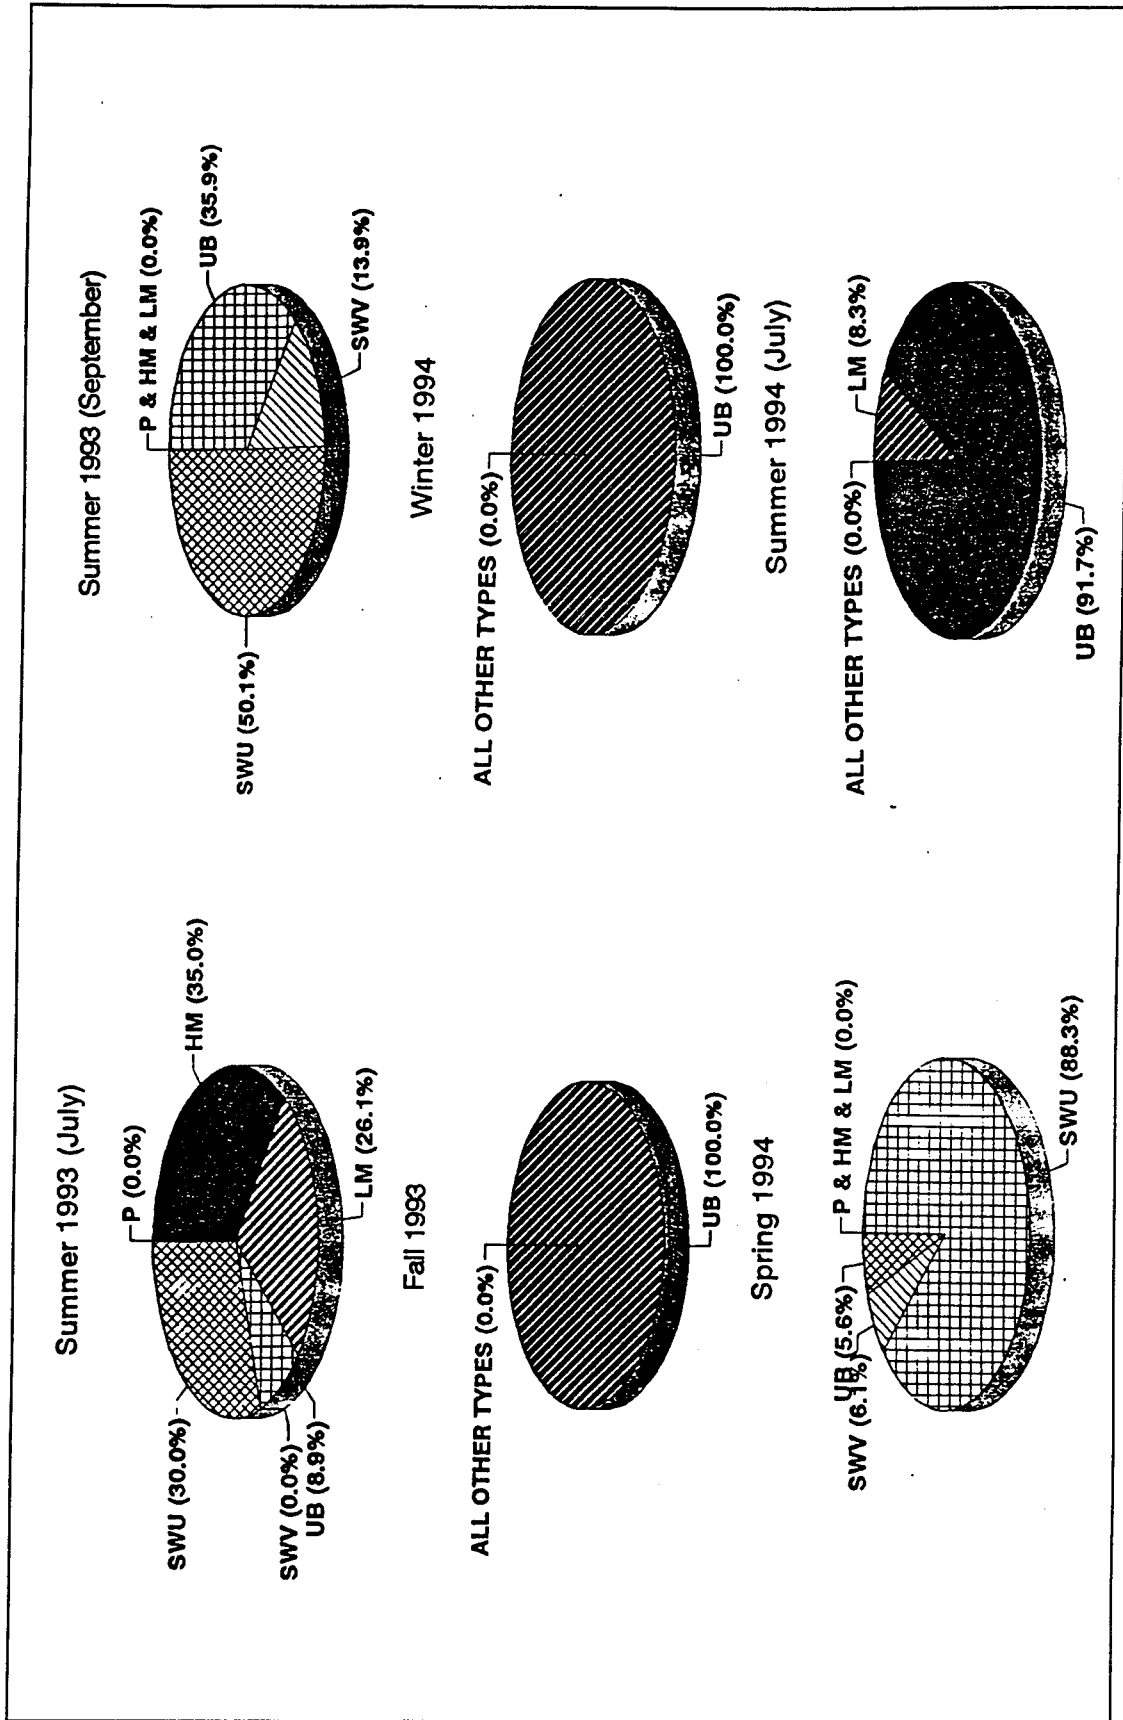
Summer 1993 (July)

P (0.0%)
HM (35.0%)
LM (26.1%)
UB (8.9%)
SWV (0.0%)
SWU (30.0%)

Fall 1993

ALL OTHER TYPES (0.0%)
UB (100.0%)

Spring 1994

P & HM & LM (0.0%)
SWU (88.3%)
UB (5.6%)
SWV (6.1%)

Summer 1993 (September)

P & HM & LM (0.0%)
UB (35.9%)
SWV (13.9%)
SWU (50.1%)

Winter 1994

ALL OTHER TYPES (0.0%)
UB (100.0%)

Summer 1994 (July)

ALL OTHER TYPES (0.0%)
LM (8.3%)
UB (91.7%)